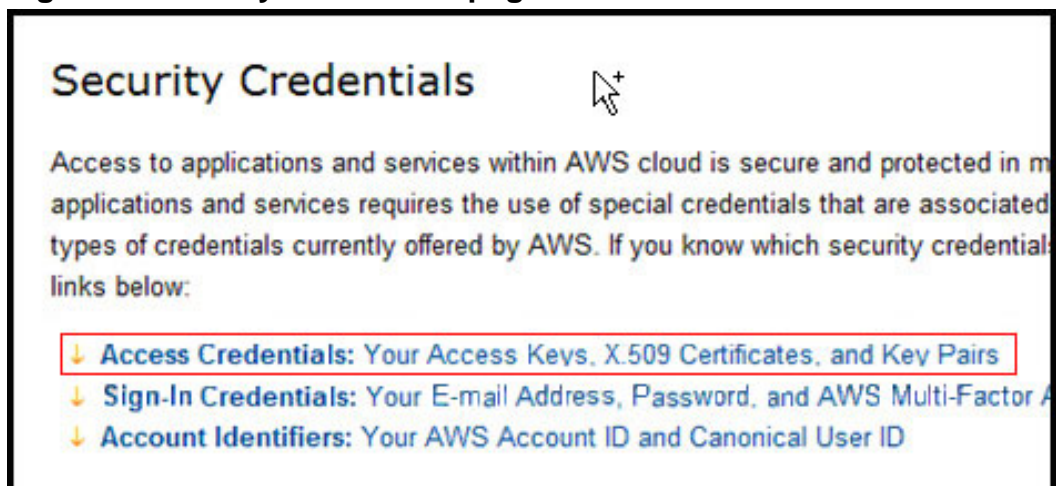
Security Credentials

Access to applications and services within AWS cloud is secure and protected in m applications and services requires the use of special credentials that are associated types of credentials currently offered by AWS. If you know which security credential links below:

↓ Access Credentials: Your Access Keys, X.509 Certificates, and Key Pairs
↓ Sign-In Credentials: Your E-mail Address, Password, and AWS Multi-Factor A
↓ Account Identifiers: Your AWS Account ID and Canonical User ID